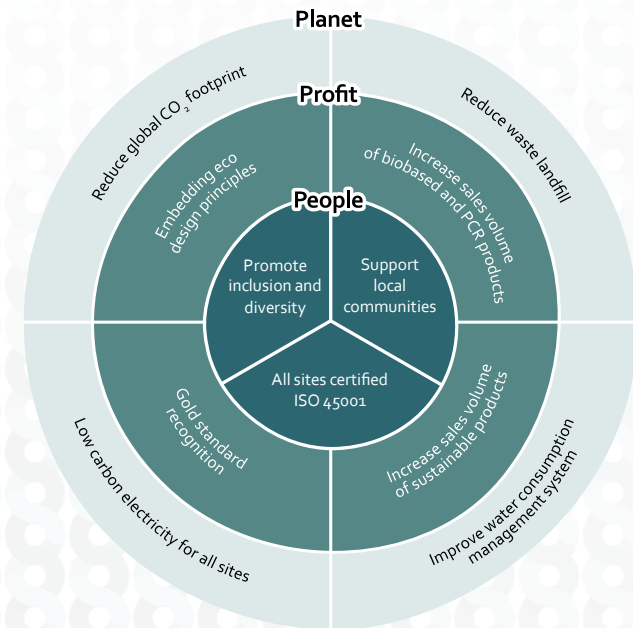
Planet

Reduce global $CO_2$ footprint

Reduce waste landfill

Low carbon electricity for all sites

Improve water consumption management system

Profit

Embedding eco design principles

Increase sales volume of biobased and PCR products

Gold standard recognition

Increase sales volume of sustainable products

People

Promote inclusion and diversity

Support local communities

All sites certified ISO 45001